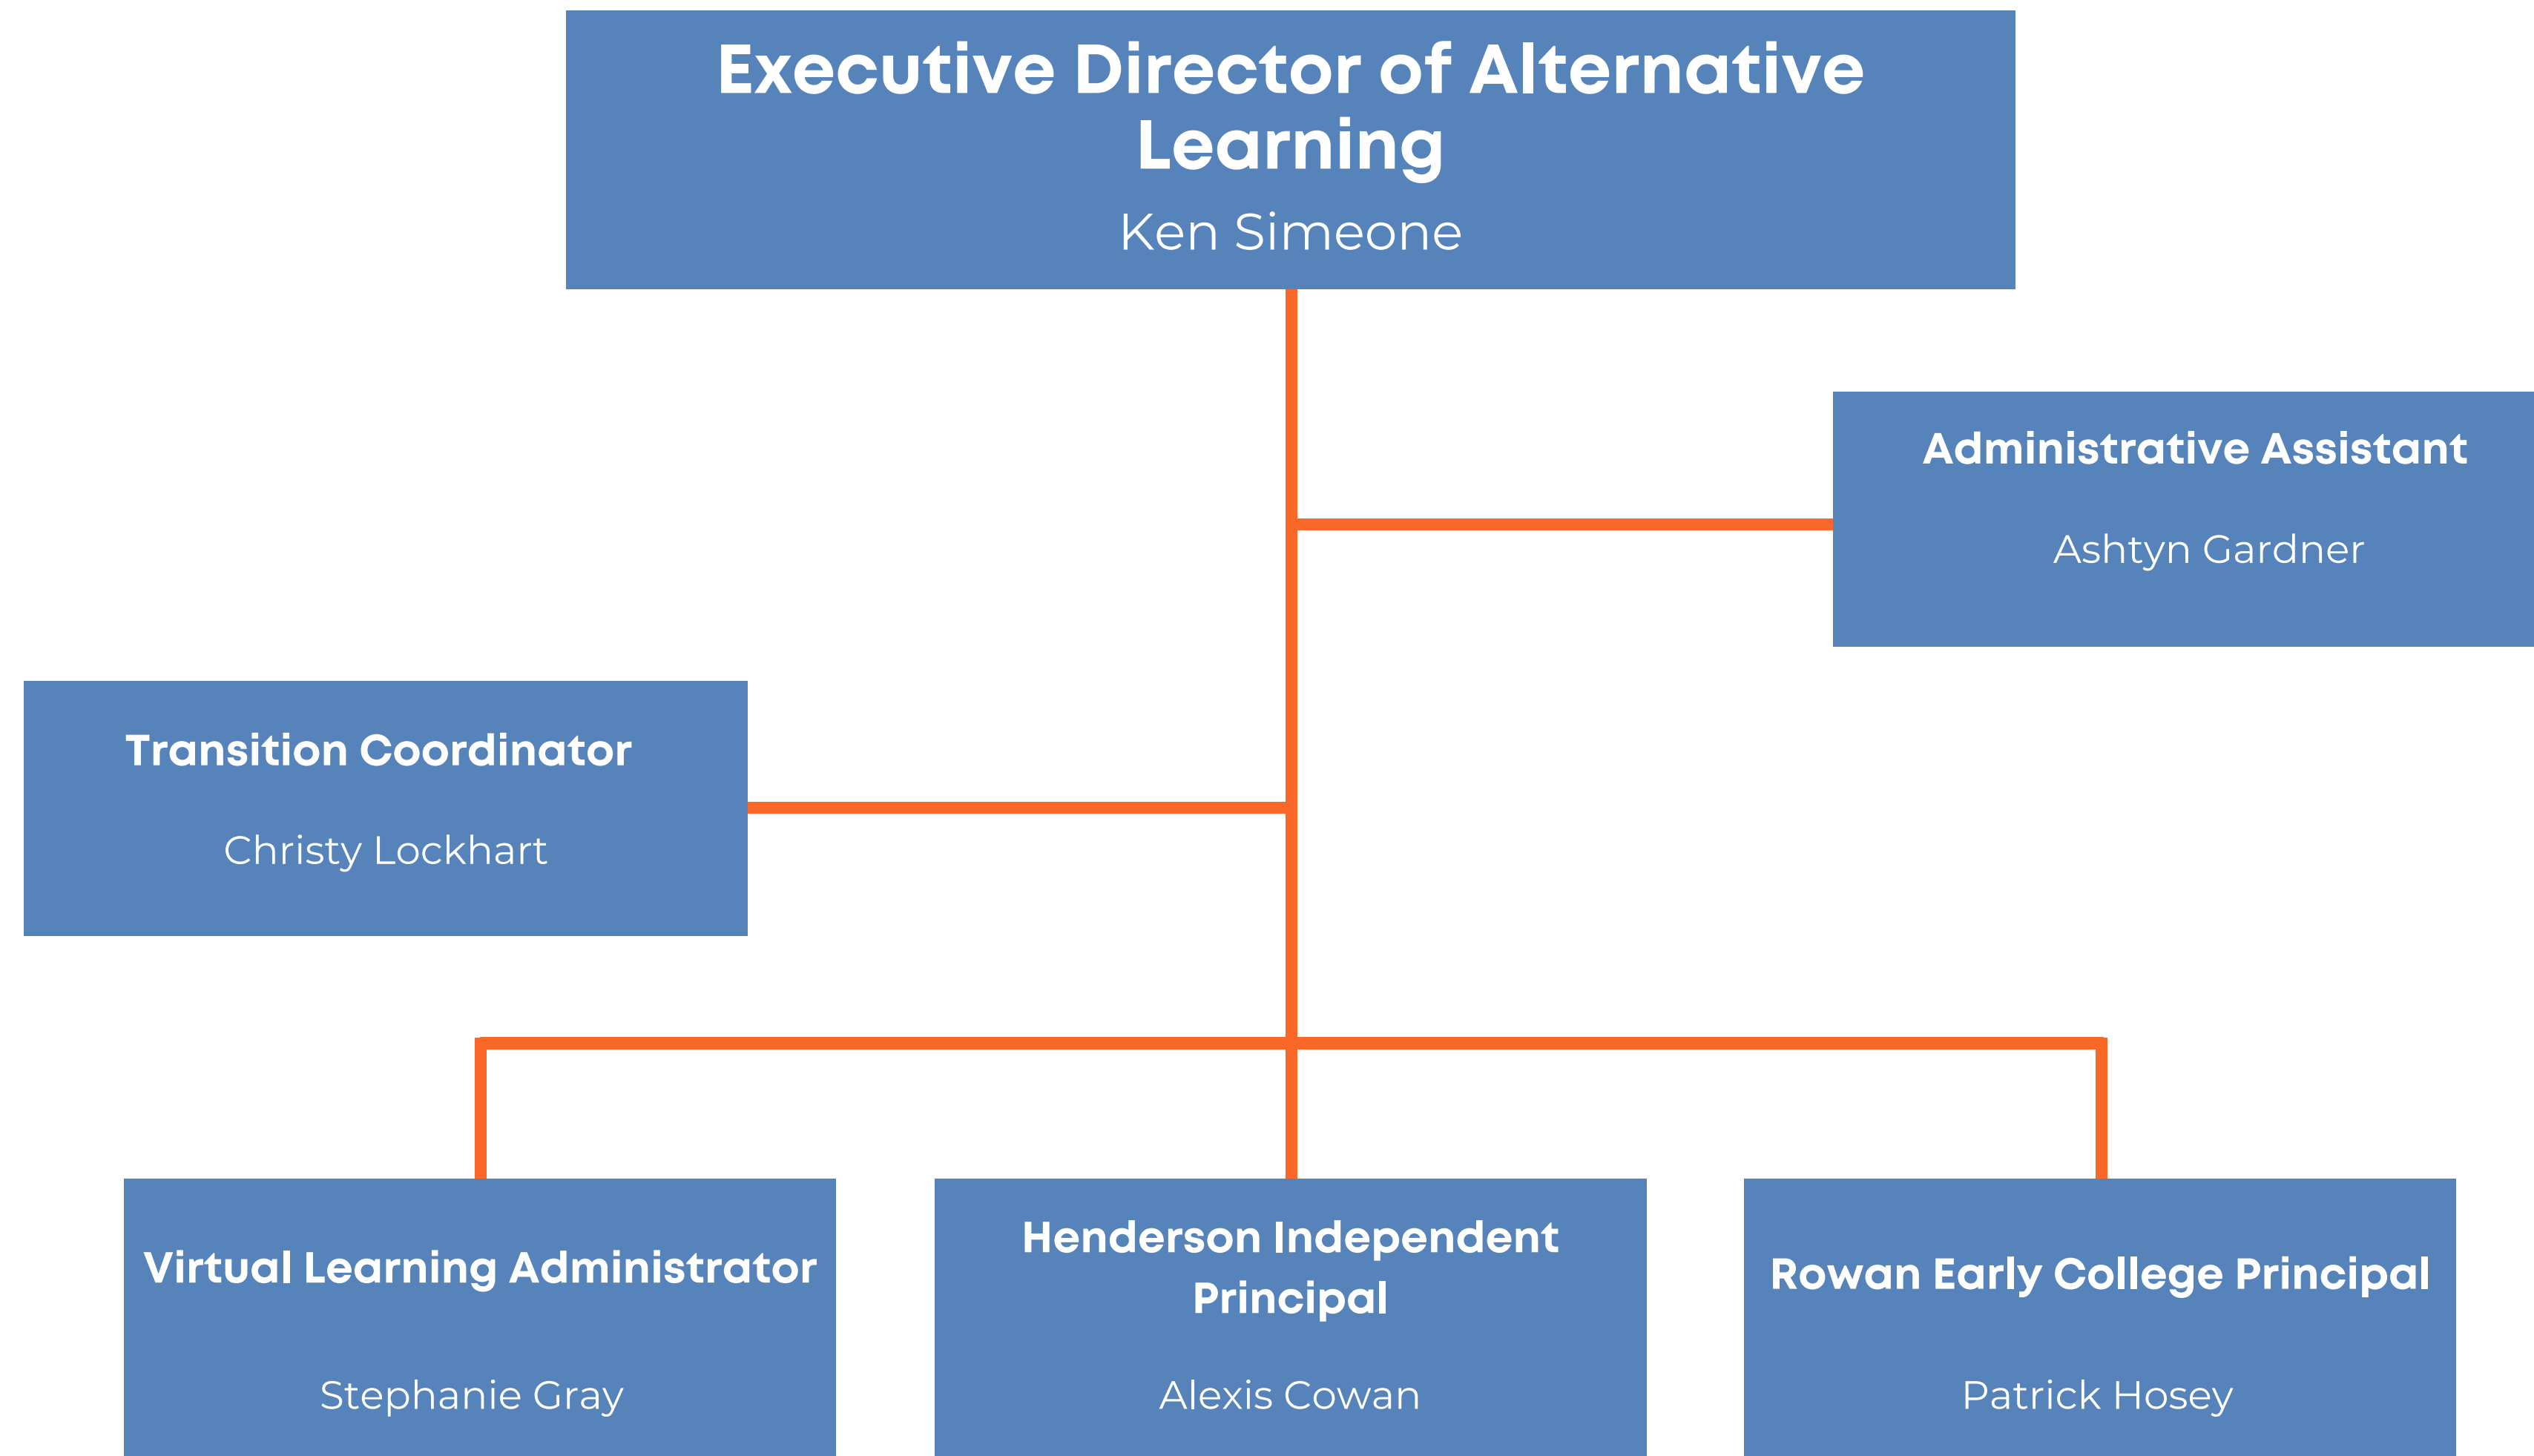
Executive Director of Alternative Learning

Ken Simeone

Administrative Assistant

Ashtyn Gardner

Transition Coordinator

Christy Lockhart

Virtual Learning Administrator

Stephanie Gray

Henderson Independent Principal

Alexis Cowan

Rowan Early College Principal

Patrick Hosey